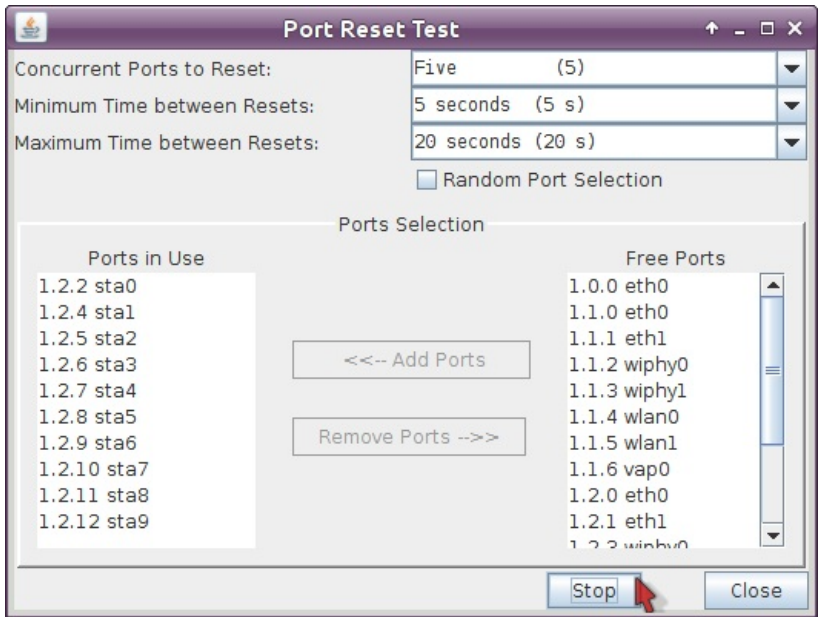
Port Reset Test

Concurrent Ports to Reset: Five (5)
Minimum Time between Resets: 5 seconds (5 s)
Maximum Time between Resets: 20 seconds (20 s)

Random Port Selection

Ports Selection

Ports in Use
1.2.2 sta0
1.2.4 sta1
1.2.5 sta2
1.2.6 sta3
1.2.7 sta4
1.2.8 sta5
1.2.9 sta6
1.2.10 sta7
1.2.11 sta8
1.2.12 sta9

<<-- Add Ports

Remove Ports -->>

Free Ports
1.0.0 eth0
1.1.0 eth0
1.1.1 eth1
1.1.2 wiphy0
1.1.3 wiphy1
1.1.4 wlan0
1.1.5 wlan1
1.1.6 vap0
1.2.0 eth0
1.2.1 eth1
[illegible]

Stop

Close